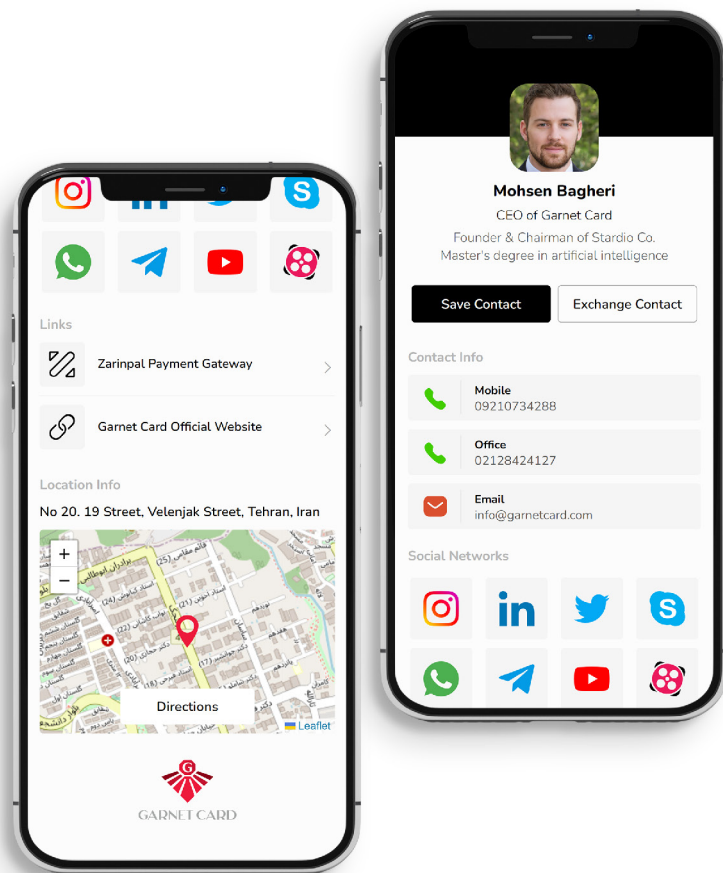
Links

Zarinpal Payment Gateway

Garnet Card Official Website

Location Info

No 20. 19 Street, Velenjak Street, Tehran, Iran

+
−

Directions

Leaflet

GARNET CARD

Mohsen Bagheri

CEO of Garnet Card

Founder & Chairman of Stardio Co.
Master's degree in artificial intelligence

Save Contact

Exchange Contact

Contact Info

Mobile
09210734288

Office
02128424127

Email
info@garnetcard.com

Social Networks